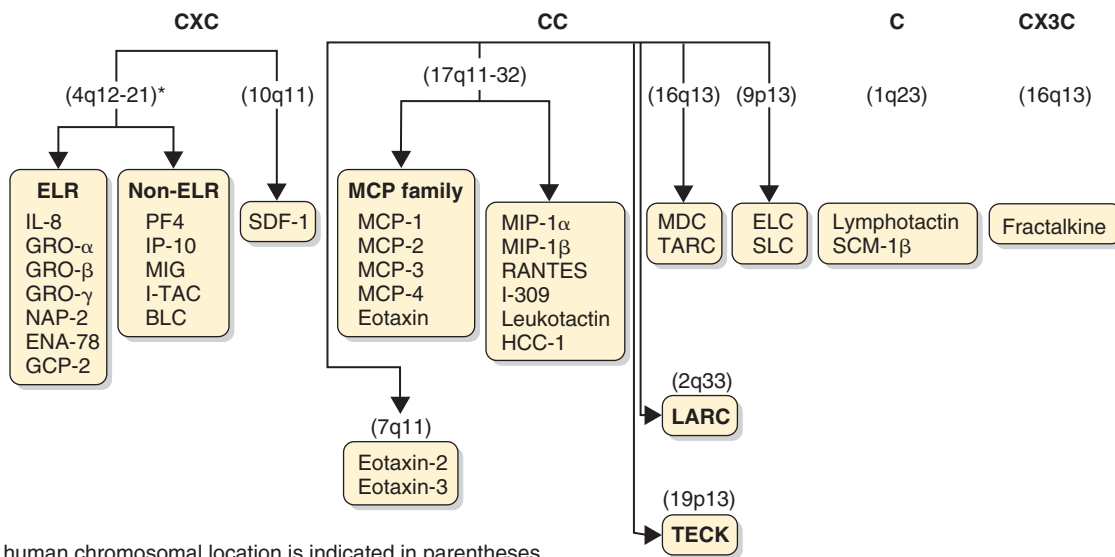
CXC

CC

C

CX3C

(4q12-21)*

(10q11)

(17q11-32)

(16q13)

(9p13)

(1q23)

(16q13)

ELR
IL-8
GRO-α
GRO-β
GRO-γ
NAP-2
ENA-78
GCP-2

Non-ELR
PF4
IP-10
MIG
I-TAC
BLC

SDF-1

MCP family
MCP-1
MCP-2
MCP-3
MCP-4
Eotaxin

MIP-1α
MIP-1β
RANTES
I-309
Leukotactin
HCC-1

MDC
TARC

ELC
SLC

Lymphotactin
SCM-1β

Fractalkine

(2q33)
LARC

(7q11)
Eotaxin-2
Eotaxin-3

(19p13)
TECK

human chromosomal location is indicated in parentheses